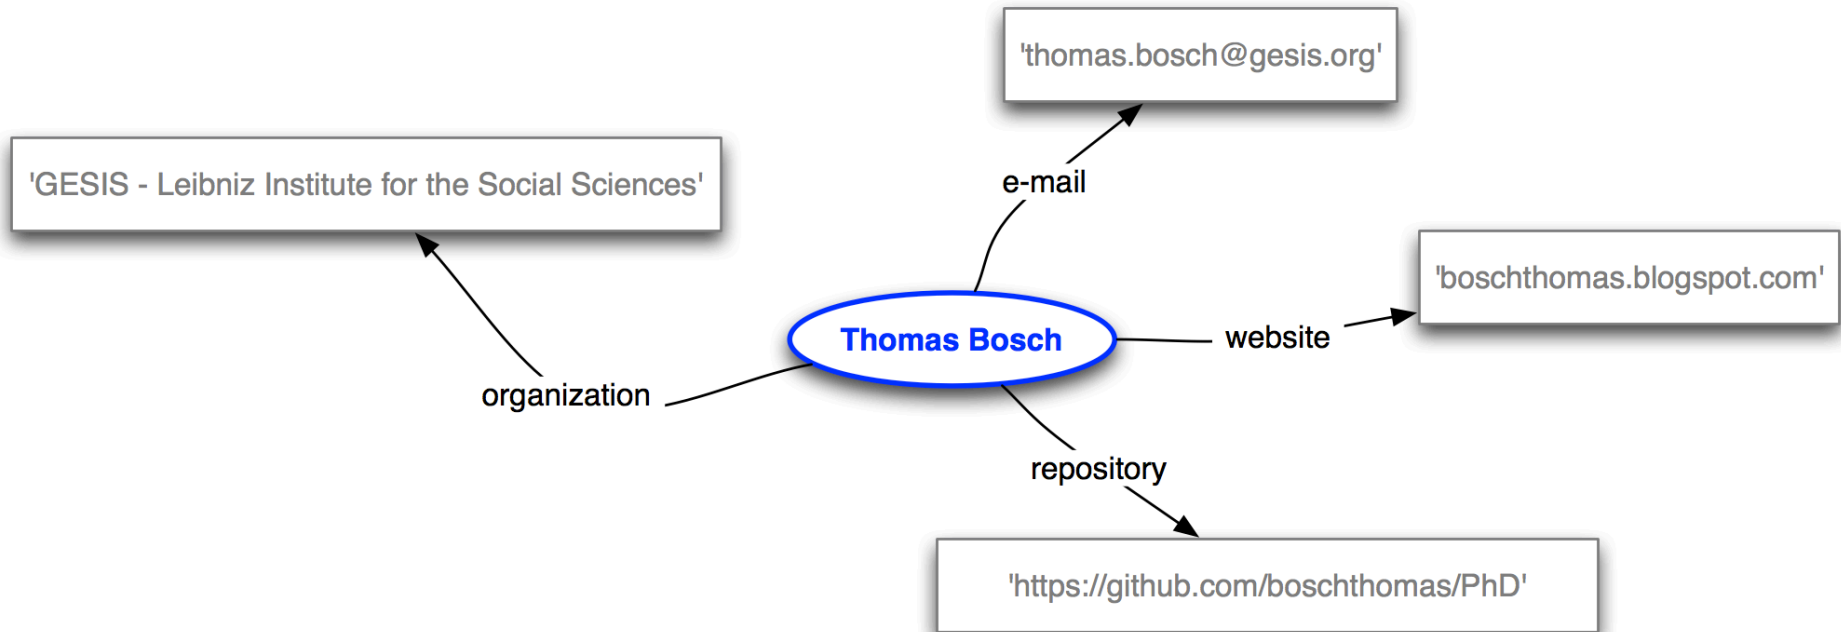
'thomas.bosch@gesis.org'

'GESIS - Leibniz Institute for the Social Sciences'

e-mail

'boschthomas.blogspot.com'

Thomas Bosch

website

organization

repository

'https://github.com/boschthomas/PhD'